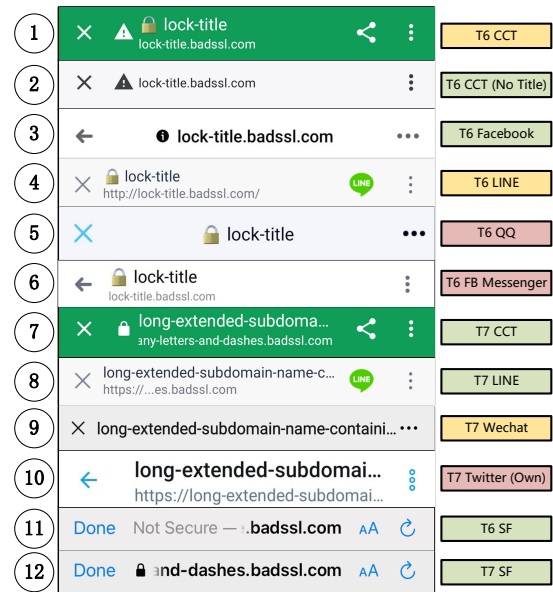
1
lock-title
lock-title.badssl.com
T6 CCT

2
lock-title.badssl.com
T6 CCT (No Title)

3
lock-title.badssl.com
•••
T6 Facebook

4
lock-title
http://lock-title.badssl.com/
LINE
T6 LINE

5
lock-title
•••
T6 QQ

6
lock-title
lock-title.badssl.com
T6 FB Messenger

7
long-extended-subdoma...
any-letters-and-dashes.badssl.com
T7 CCT

8
long-extended-subdomain-name-c...
https://...es.badssl.com/
LINE
T7 LINE

9
long-extended-subdomain-name-containi...
•••
T7 Wechat

10
long-extended-subdomai...
https://long-extended-subdomai...
T7 Twitter (Own)

11
Done Not Secure — .badssl.com AA
T6 SF

12
Done and-dashes.badssl.com AA
T7 SF